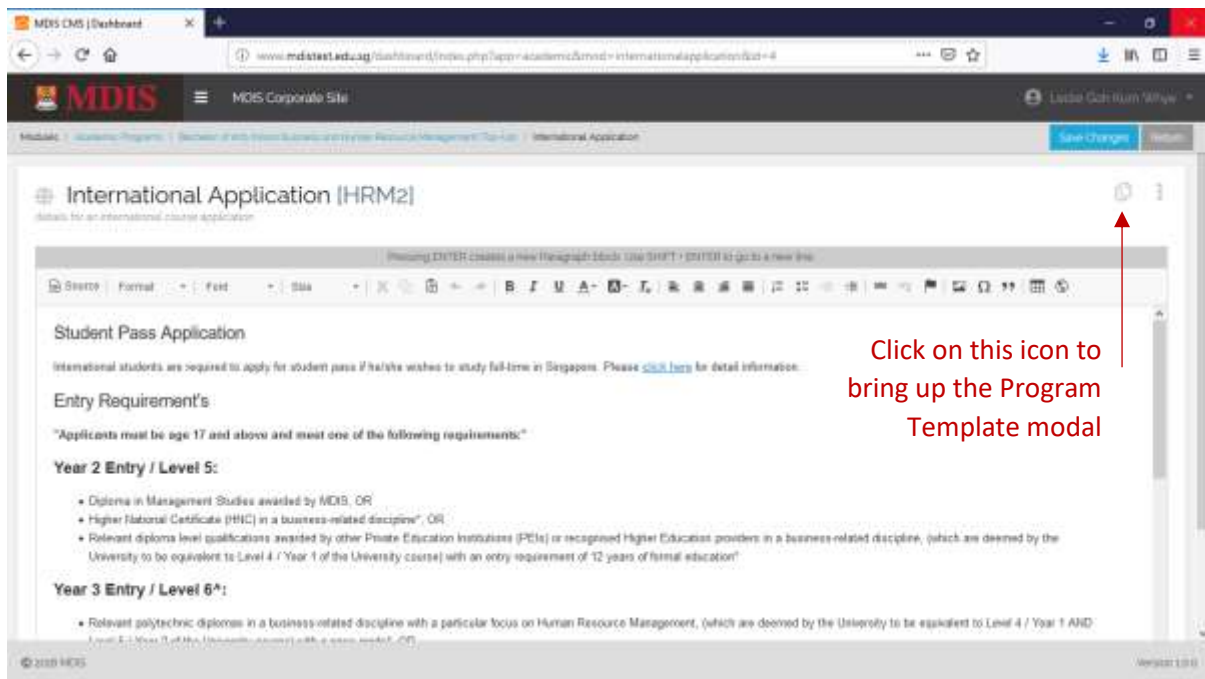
MDIS CMS | Dashboard

www.mdistest.edu.sg/dashboard/index.php?app=academic&mod=internationalapplication&id=4

MDIS

MDIS Corporate Site

Leslie Goh Kum Whye

Modules / Academic Programs / Bachelor of Arts (Hons) Business and Human Resource Management (Top-Up) / International Application

Save Changes

Return

International Application [HRM2]

details for an international course application

Pressing ENTER creates a new Paragraph block. Use SHIFT + ENTER to go to a new line.

Source | Format | Font | Size

Student Pass Application

International students are required to apply for student pass if he/she wishes to study full-time in Singapore. Please click here for detail information.

Entry Requirement's

"Applicants must be age 17 and above and meet one of the following requirements:"

Year 2 Entry / Level 5:

• Diploma in Management Studies awarded by MDIS, OR
• Higher National Certificate (HNC) in a business-related discipline*, OR
• Relevant diploma level qualifications awarded by other Private Education Institutions (PEIs) or recognised Higher Education providers in a business-related discipline, (which are deemed by the University to be equivalent to Level 4 / Year 1 of the University course) with an entry requirement of 12 years of formal education*

Year 3 Entry / Level 6^:

• Relevant polytechnic diplomas in a business-related discipline with a particular focus on Human Resource Management, (which are deemed by the University to be equivalent to Level 4 / Year 1 AND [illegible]

Click on this icon to bring up the Program Template modal

© 2018 MDIS

Version 1.0.0